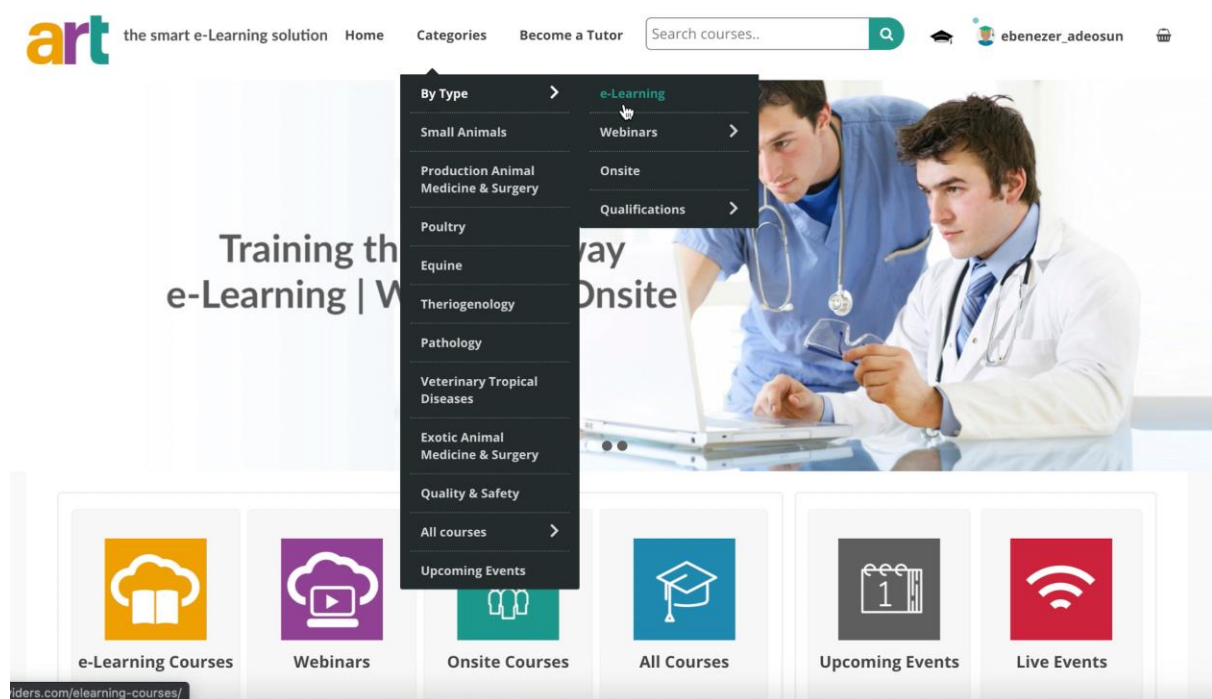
art the smart e-Learning solution Home Categories Become a Tutor Search courses.. ebenezer_adeosun

By Type
Small Animals
Production Animal Medicine & Surgery
Poultry
Equine
Theriogenology
Pathology
Veterinary Tropical Diseases
Exotic Animal Medicine & Surgery
Quality & Safety
All courses
Upcoming Events

e-Learning
Webinars
Onsite
Qualifications

Training th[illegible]ay
e-Learning | W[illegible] Onsite

e-Learning Courses
Webinars
Onsite Courses
All Courses
Upcoming Events
Live Events

iders.com/elearning-courses/